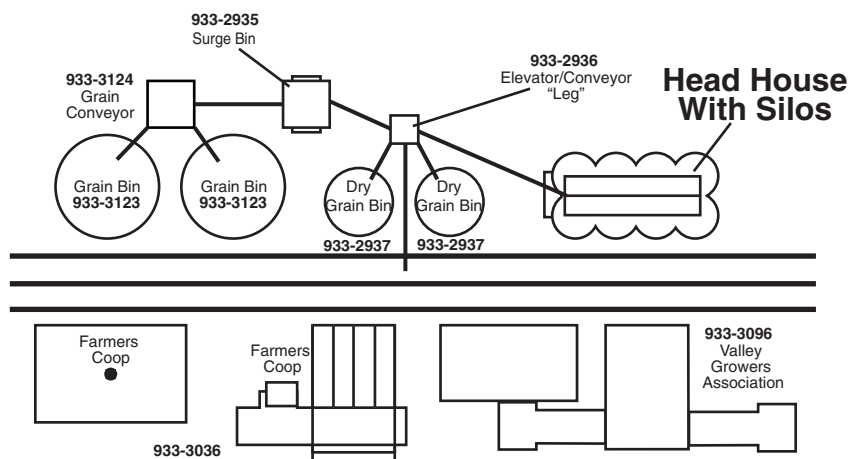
933-2935
Surge Bin

933-3124
Grain Conveyor

933-2936
Elevator/Conveyor "Leg"

Head House With Silos

Grain Bin
933-3123

Grain Bin
933-3123

Dry Grain Bin

Dry Grain Bin

933-2937

933-2937

Farmers Coop

Farmers Coop

933-3036

933-3096
Valley Growers Association